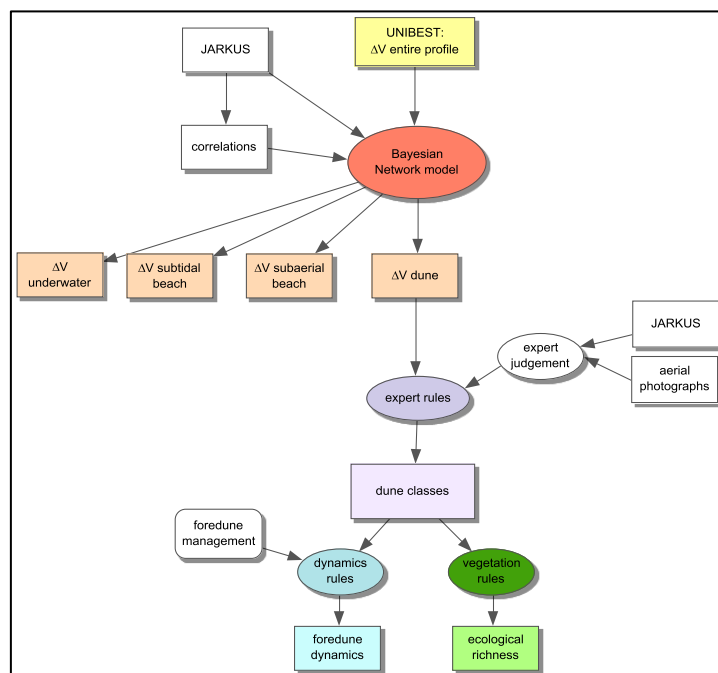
JARKUS

UNIBEST:
ΔV entire profile

correlations

Bayesian
Network model

ΔV
underwater

ΔV subtidal
beach

ΔV subaerial
beach

ΔV dune

JARKUS

expert
judgement

aerial
photographs

expert rules

dune classes

foredune
management

dynamics
rules

vegetation
rules

foredune
dynamics

ecological
richness